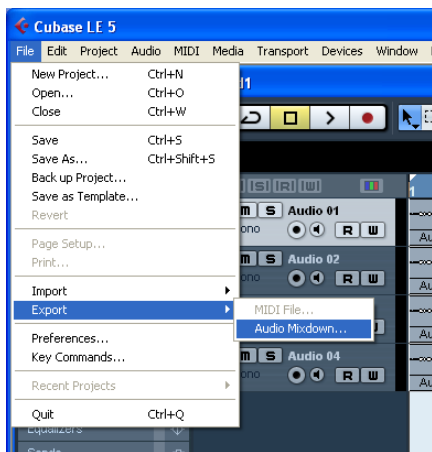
Cubase LE 5

File Edit Project Audio MIDI Media Transport Devices Window

New Project... Ctrl+N
Open... Ctrl+O
Close Ctrl+W

Save Ctrl+S
Save As... Ctrl+Shift+S
Back up Project...
Save as Template...
Revert

Page Setup...
Print...

Import
Export

Preferences...
Key Commands...

Recent Projects

Quit Ctrl+Q

MIDI File...
Audio Mixdown...

1
M S Audio 01
R W
M S Audio 02
R W
M S Audio 04
R W
Au
Au
Au
Equalizers